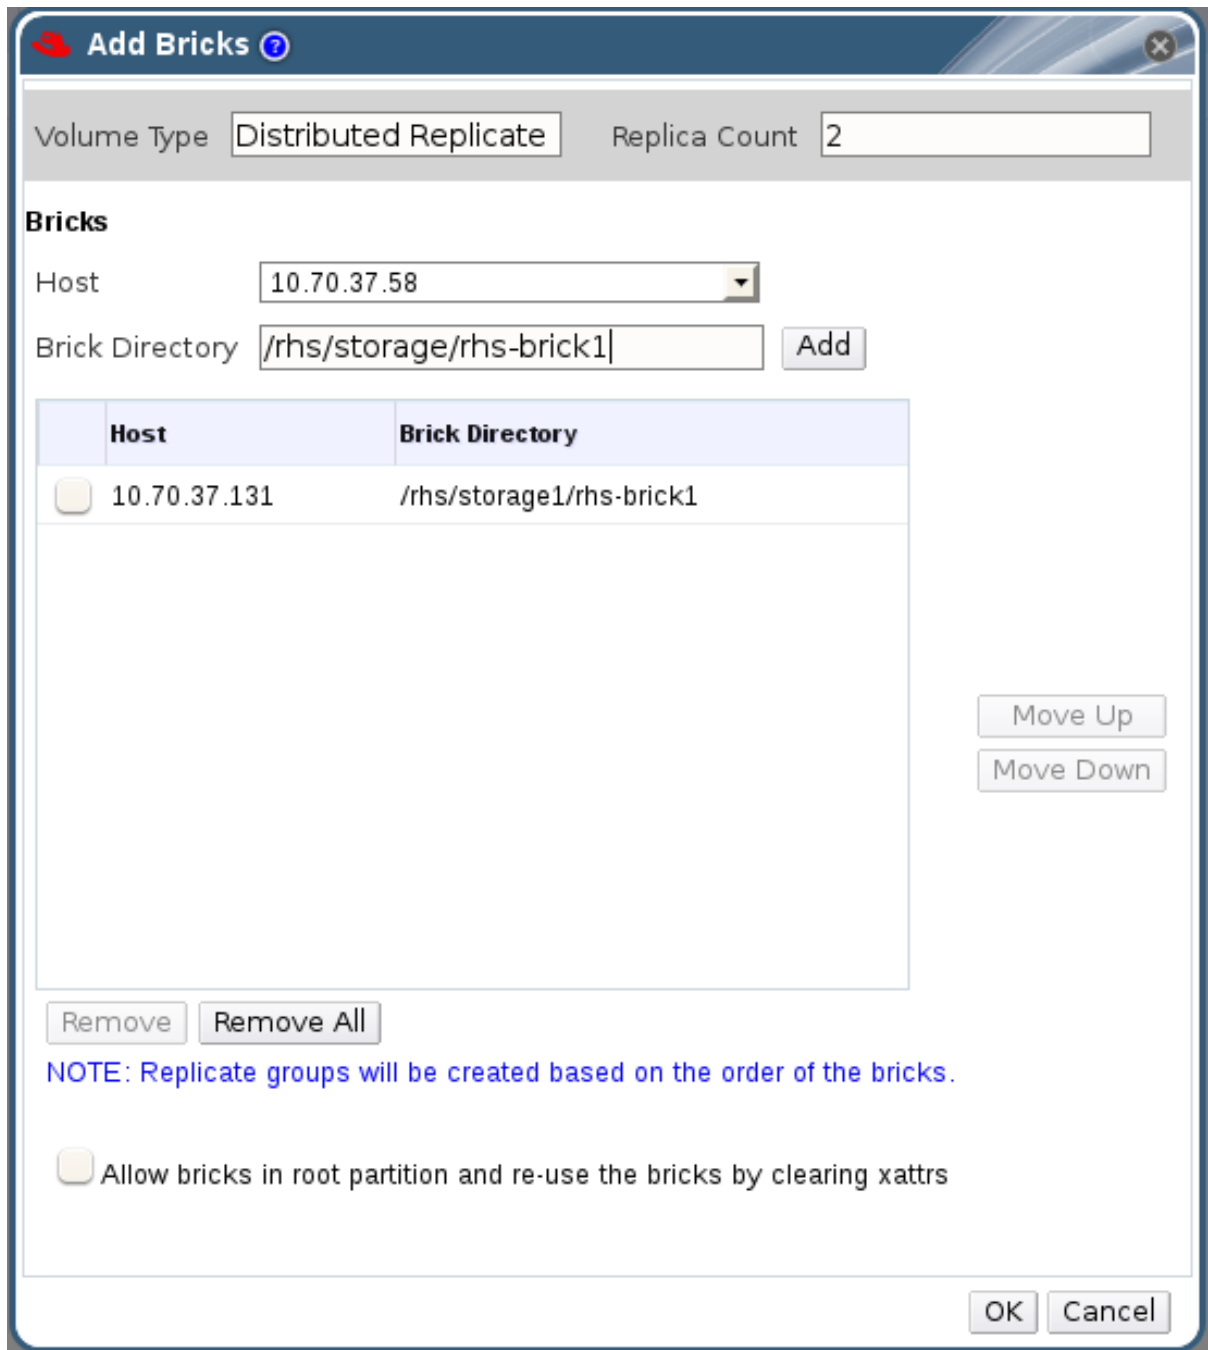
Add Bricks

Volume Type Distributed Replicate Replica Count 2

Bricks

Host 10.70.37.58

Brick Directory /rhs/storage/rhs-brick1 Add

| | Host | Brick Directory |
|---|---|---|
| | 10.70.37.131 | /rhs/storage1/rhs-brick1 |

Move Up
Move Down

Remove Remove All

NOTE: Replicate groups will be created based on the order of the bricks.

Allow bricks in root partition and re-use the bricks by clearing xattrs

OK Cancel